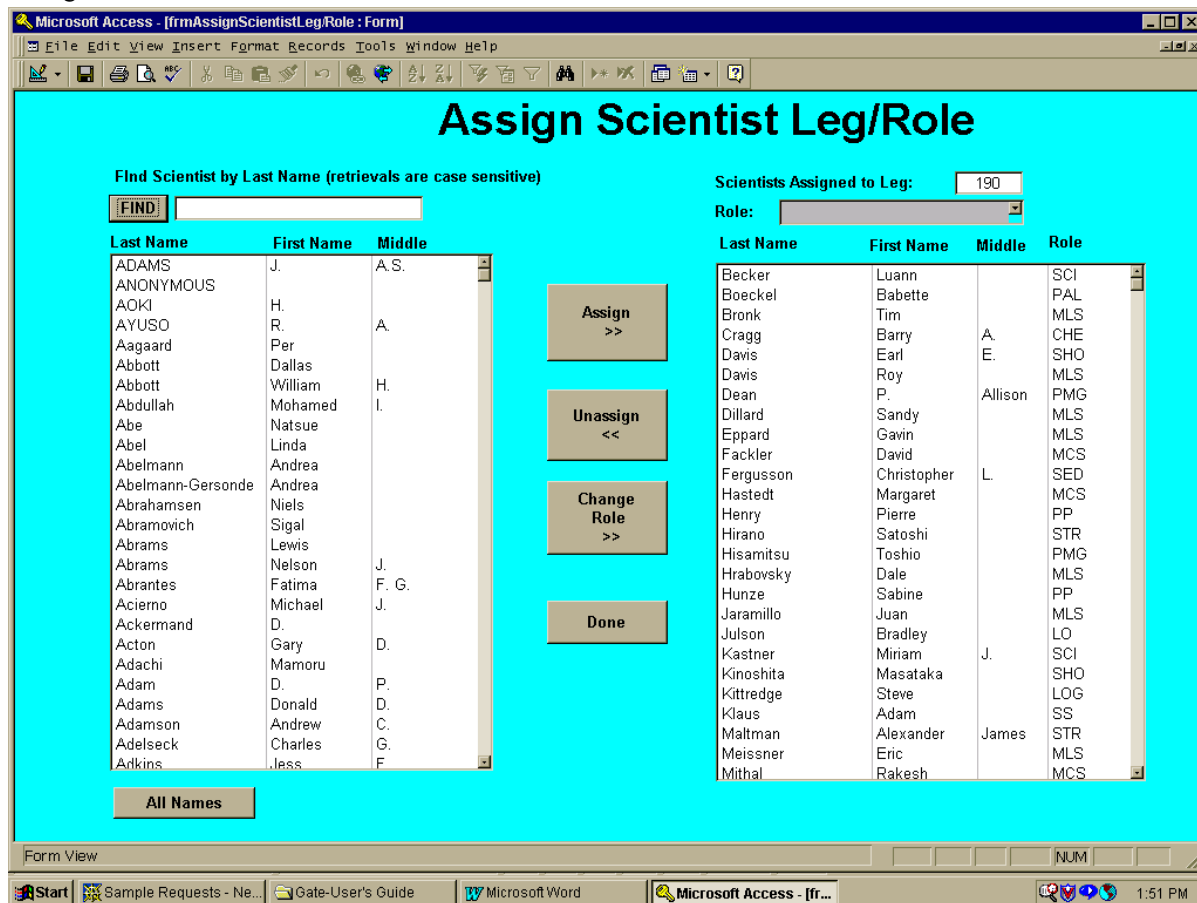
Microsoft Access - [frmAssignScientistLeg/Role : Form]

File Edit View Insert Format Records Tools Window Help

Assign Scientist Leg/Role

FInd Scientist by Last Name (retrievals are case sensitive)

FIND

| Last Name | First Name | Middle |
|---|---|---|
| ADAMS | J. | A.S. |
| ANONYMOUS | | |
| AOKI | H. | |
| AYUSO | R. | A. |
| Aagaard | Per | |
| Abbott | Dallas | |
| Abbott | William | H. |
| Abdullah | Mohamed | I. |
| Abe | Natsue | |
| Abel | Linda | |
| Abelmann | Andrea | |
| Abelmann-Gersonde | Andrea | |
| Abrahamsen | Niels | |
| Abramovich | Sigal | |
| Abrams | Lewis | |
| Abrams | Nelson | J. |
| Abrantes | Fatima | F. G. |
| Acierno | Michael | J. |
| Ackermand | D. | |
| Acton | Gary | D. |
| Adachi | Mamoru | |
| Adam | D. | P. |
| Adams | Donald | D. |
| Adamson | Andrew | C. |
| Adelseck | Charles | G. |
| Adkins | Jess | F. |

All Names

Assign >>

Unassign <<

Change Role >>

Done

Scientists Assigned to Leg: 190

Role:

| Last Name | First Name | Middle | Role |
|---|---|---|---|
| Becker | Luann | | SCI |
| Boeckel | Babette | | PAL |
| Bronk | Tim | | MLS |
| Cragg | Barry | A. | CHE |
| Davis | Earl | E. | SHO |
| Davis | Roy | | MLS |
| Dean | P. | Allison | PMG |
| Dillard | Sandy | | MLS |
| Eppard | Gavin | | MLS |
| Fackler | David | | MCS |
| Fergusson | Christopher | L. | SED |
| Hastedt | Margaret | | MCS |
| Henry | Pierre | | PP |
| Hirano | Satoshi | | STR |
| Hisamitsu | Toshio | | PMG |
| Hrabovsky | Dale | | MLS |
| Hunze | Sabine | | PP |
| Jaramillo | Juan | | MLS |
| Julson | Bradley | | LO |
| Kastner | Miriam | J. | SCI |
| Kinoshita | Masataka | | SHO |
| Kittredge | Steve | | LOG |
| Klaus | Adam | | SS |
| Maltman | Alexander | James | STR |
| Meissner | Eric | | MLS |
| Mithal | Rakesh | | MCS |

Form View

NUM

Start | Sample Requests - Ne... | Gate-User's Guide | Microsoft Word | Microsoft Access - [fr... | 1:51 PM